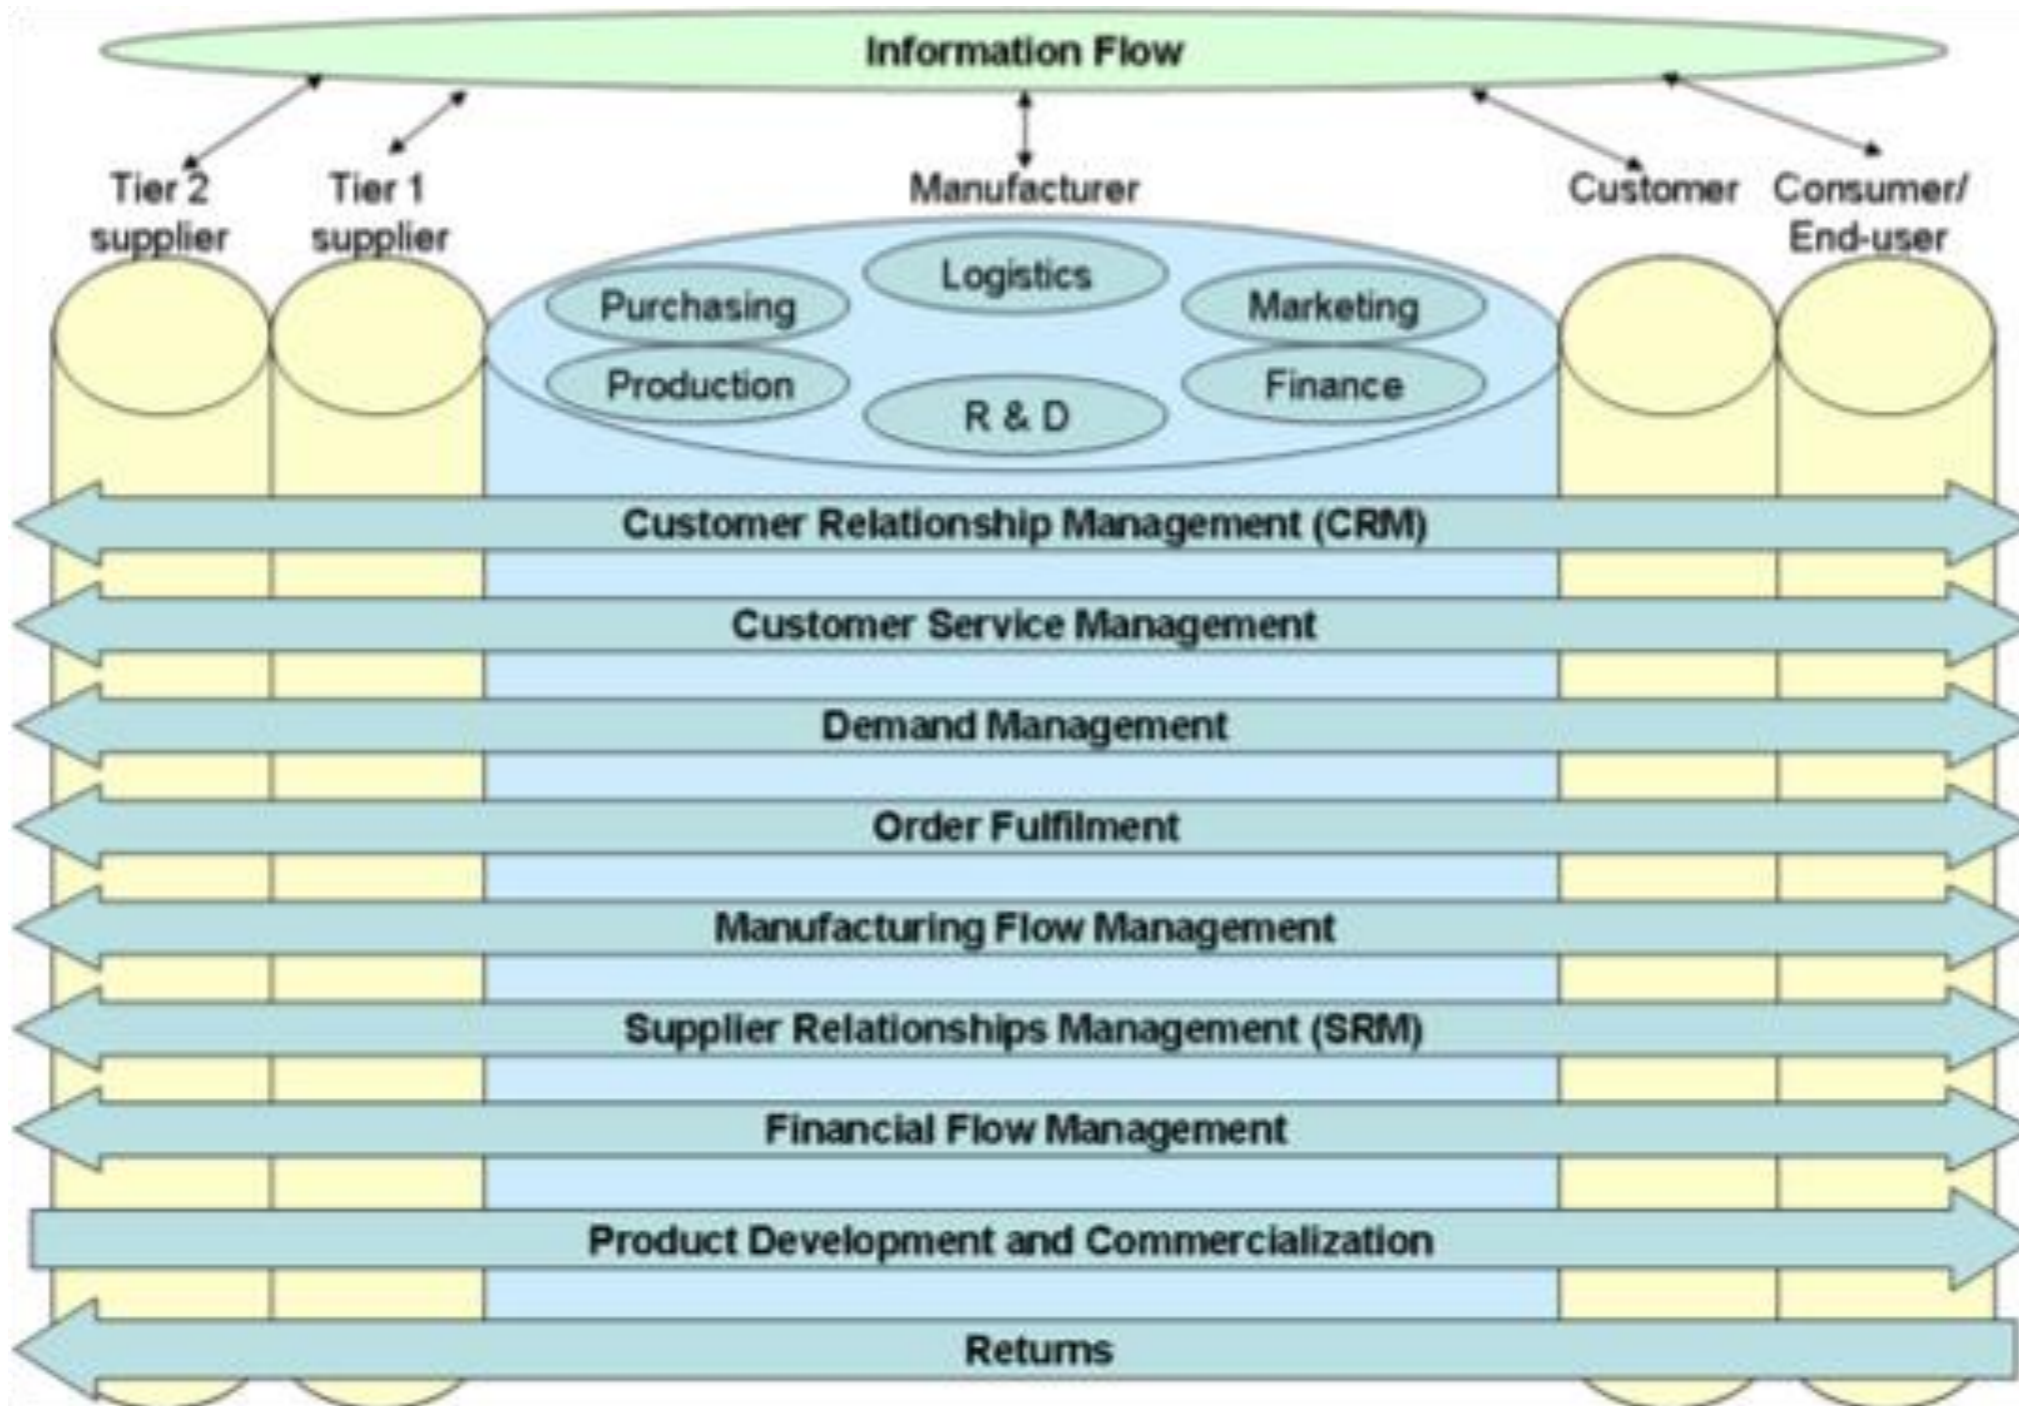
Information Flow

Tier 2 supplier

Tier 1 supplier

Manufacturer

Customer

Consumer/ End-user

Logistics

Purchasing

Marketing

Production

Finance

R & D

Customer Relationship Management (CRM)

Customer Service Management

Demand Management

Order Fulfilment

Manufacturing Flow Management

Supplier Relationships Management (SRM)

Financial Flow Management

Product Development and Commercialization

Returns